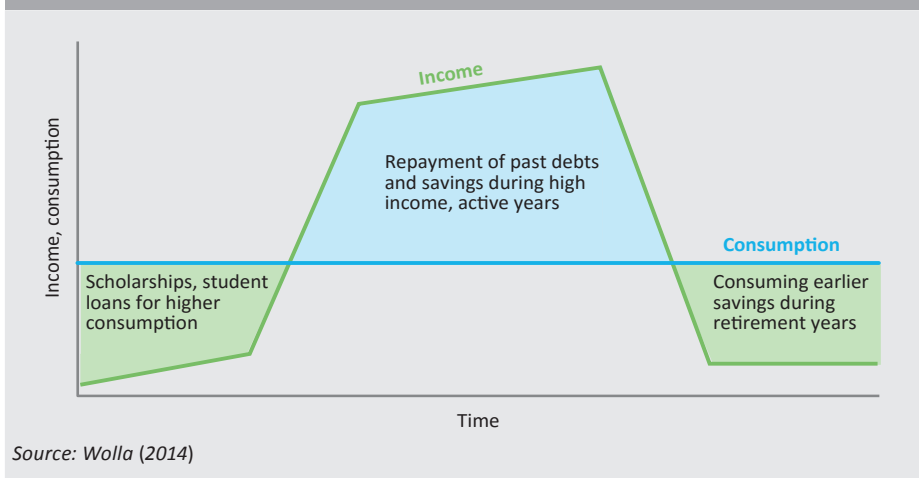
Income, consumption

Income

Repayment of past debts and savings during high income, active years

Consumption

Scholarships, student loans for higher consumption

Consuming earlier savings during retirement years

Time

Source: Wolla (2014)